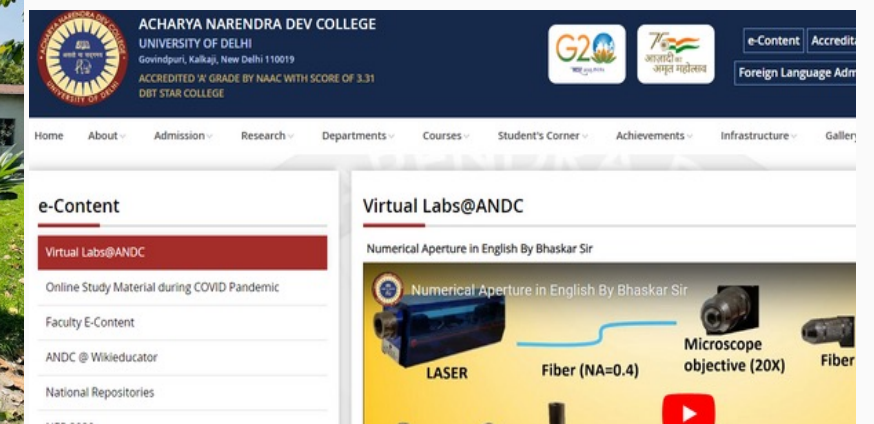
ACHARYA NARENDRA DEV COLLEGE
UNIVERSITY OF DELHI
Govindpuri, Kalkaji, New Delhi 110019
ACCREDITED 'A' GRADE BY NAAC WITH SCORE OF 3.31
DBT STAR COLLEGE

G20

आज़ादी का अमृत महोत्सव

e-Content
Accredita
Foreign Language Adm

Home About Admission Research Departments Courses Student's Corner Achievements Infrastructure Galler

e-Content

Virtual Labs@ANDC
Online Study Material during COVID Pandemic
Faculty E-Content
ANDC @ Wikieducator
National Repositories

Virtual Labs@ANDC

Numerical Aperture in English By Bhaskar Sir

Numerical Aperture in English By Bhaskar Sir

LASER
Fiber (NA=0.4)
Microscope objective (20X)
Fiber